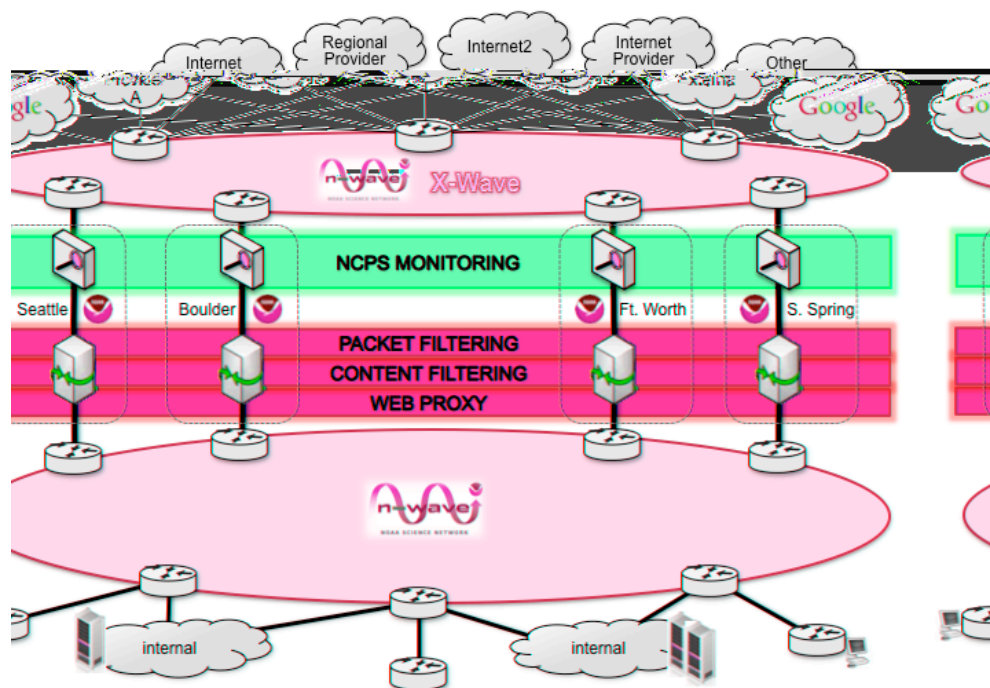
Internet
Regional Provider
Internet2
Internet Provider
Other
Provider A
Google
Google
X-Wave
n-wave
NOAA SCIENCE NETWORK
NCPS MONITORING
Seattle
Boulder
Ft. Worth
S. Spring
PACKET FILTERING
CONTENT FILTERING
WEB PROXY
n-wave
NOAA SCIENCE NETWORK
internal
internal